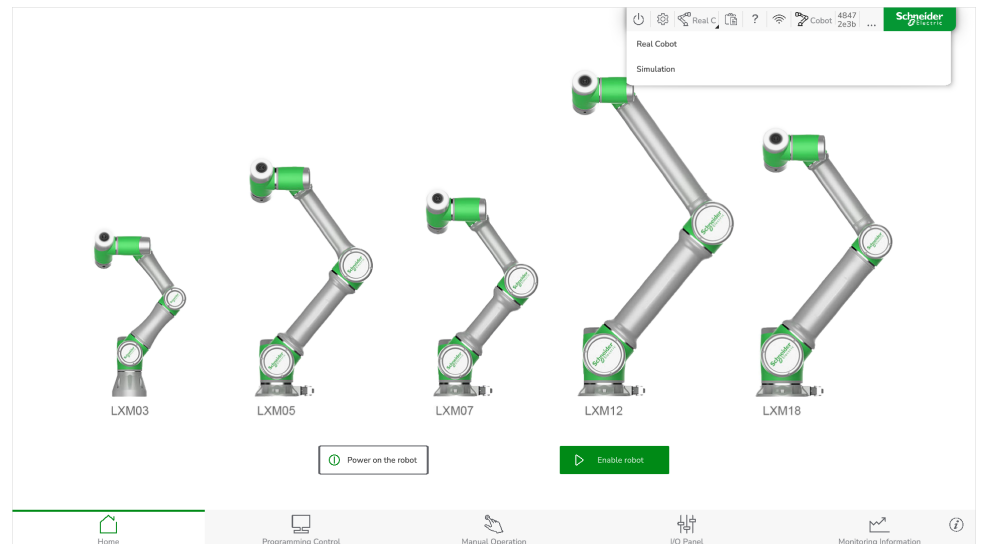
Real C ? Cobot 4847 2e3b ... Schneider Electric

Real Cobot

Simulation

Schneider Electric

LXM03

LXM05

LXM07

LXM12

LXM18

Power on the robot

Enable robot

Home

Programming Control

Manual Operation

I/O Panel

Monitoring Information